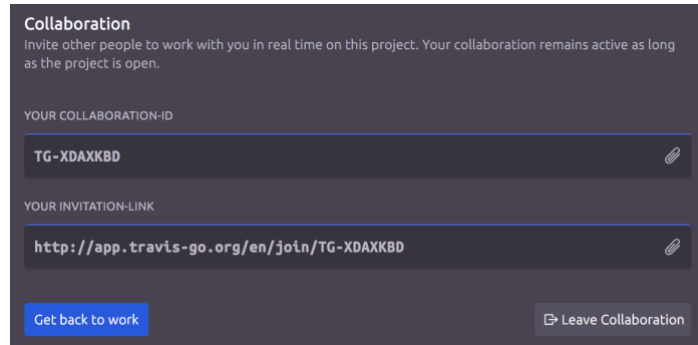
Collaboration
Invite other people to work with you in real time on this project. Your collaboration remains active as long as the project is open.

YOUR COLLABORATION-ID

TG-XDAXKBD

YOUR INVITATION-LINK

http://app.travis-go.org/en/join/TG-XDAXKBD

Get back to work

Leave Collaboration